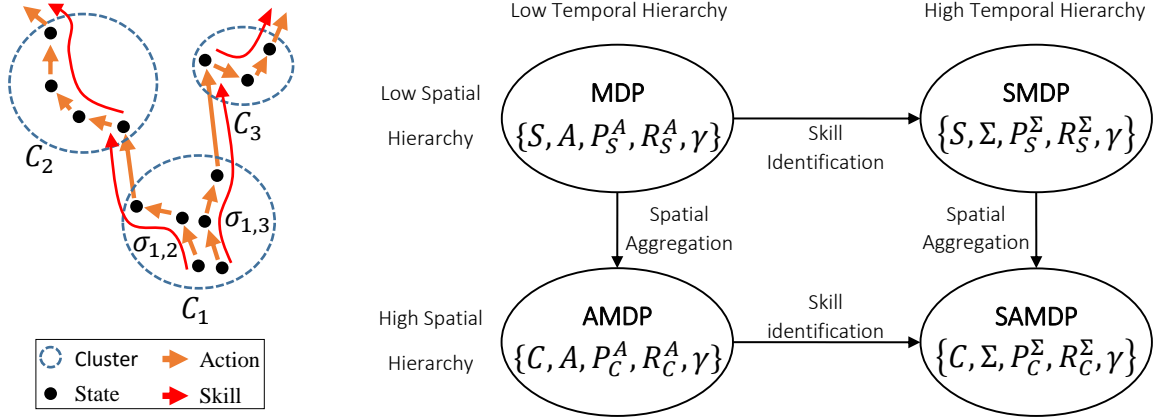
$C_2$

$C_3$

$\sigma_{1,3}$

$\sigma_{1,2}$

$C_1$

Cluster
Action
State
Skill

Low Temporal Hierarchy

High Temporal Hierarchy

Low Spatial Hierarchy

MDP
$\{S, A, P_S^A, R_S^A, \gamma\}$

Skill Identification

SMDP
$\{S, \Sigma, P_S^\Sigma, R_S^\Sigma, \gamma\}$

Spatial Aggregation

Spatial Aggregation

High Spatial Hierarchy

AMDP
$\{C, A, P_C^A, R_C^A, \gamma\}$

Skill identification

SAMDP
$\{C, \Sigma, P_C^\Sigma, R_C^\Sigma, \gamma\}$